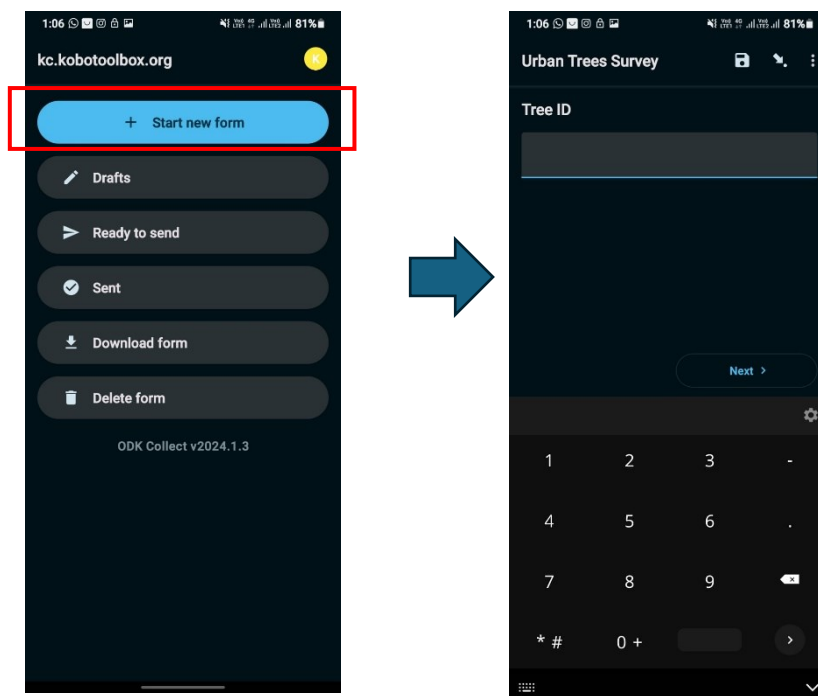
1:06 81%

kc.kobotoolbox.org

K

+ Start new form

Drafts

Ready to send

Sent

Download form

Delete form

ODK Collect v2024.1.3

1:06 81%

Urban Trees Survey

Tree ID

Next >

1 2 3 -

4 5 6 .

7 8 9

* # 0 +